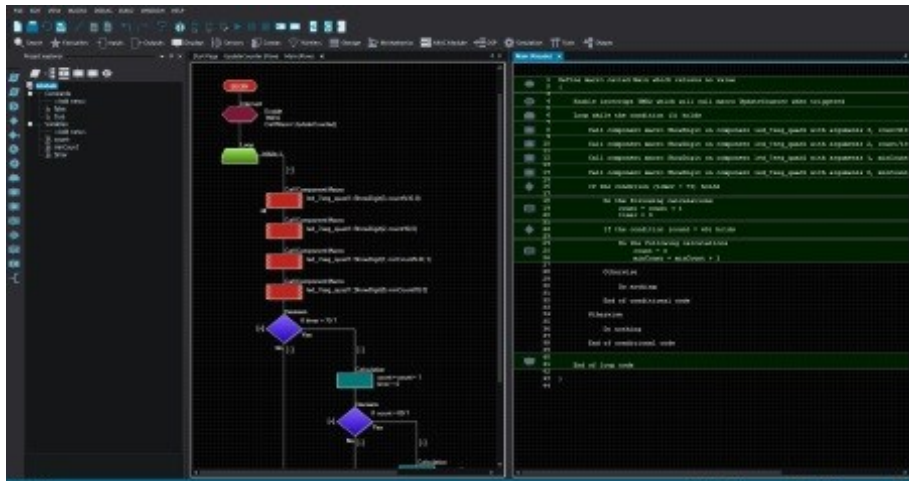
Project explorer

Main (Pseudo) ×

Define macro called Main which returns no value

Enable interrupt TMR0 which will call macro UpdateCounter when triggered

Loop while the condition (1) holds

Call component macro ShowDigit on component led_7seg_quad1 with arguments 0, count

Call component macro ShowDigit on component led_7seg_quad1 with arguments 1, count

Call component macro ShowDigit on component led_7seg_quad1 with arguments 2, minCount

Call component macro ShowDigit on component led_7seg_quad1 with arguments 3, minCount

If the condition (timer > 75) holds

Do the following calculations
count = count + 1
timer = 0

If the condition (count > 60) holds

Do the following calculations
count = 0
minCount = minCount + 1

Otherwise

Do nothing

End of conditional code

Otherwise

Do nothing

End of conditional code

End of loop code